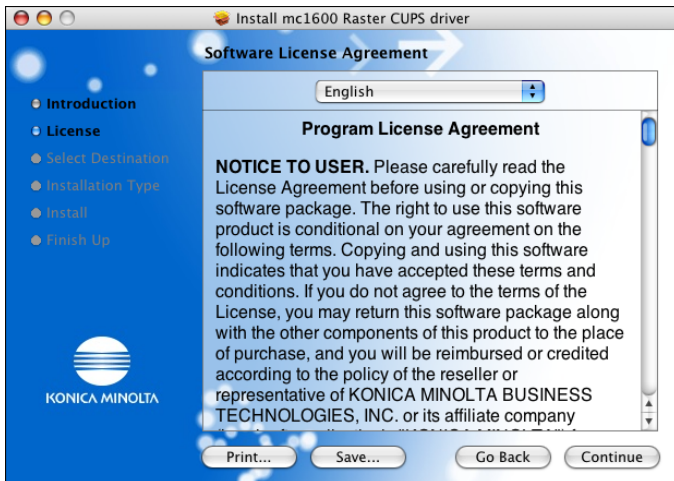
Install mc1600 Raster CUPS driver

Software License Agreement

Introduction
License
Select Destination
Installation Type
Install
Finish Up

KONICA MINOLTA

English

Program License Agreement

NOTICE TO USER. Please carefully read the License Agreement before using or copying this software package. The right to use this software product is conditional on your agreement on the following terms. Copying and using this software indicates that you have accepted these terms and conditions. If you do not agree to the terms of the License, you may return this software package along with the other components of this product to the place of purchase, and you will be reimbursed or credited according to the policy of the reseller or representative of KONICA MINOLTA BUSINESS TECHNOLOGIES, INC. or its affiliate company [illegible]

Print...
Save...
Go Back
Continue